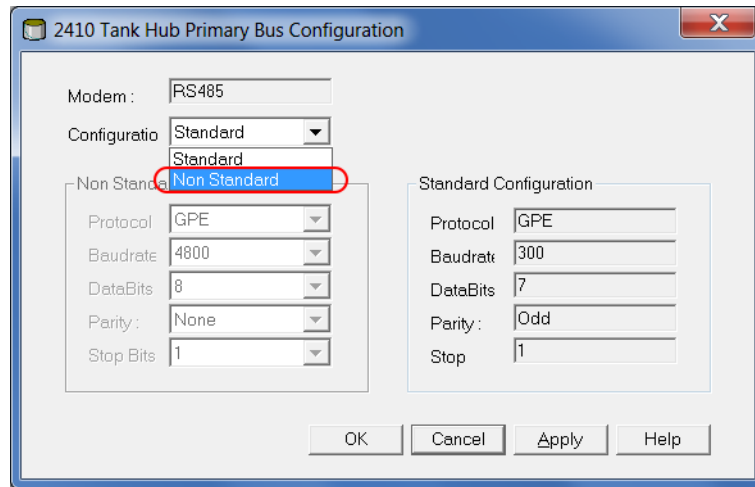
2410 Tank Hub Primary Bus Configuration

X

Modem : RS485

Configuratio Standard

Standard

Non Standard

Non Standa

Protocol GPE

Baudrate 4800

DataBits 8

Parity : None

Stop Bits 1

Standard Configuration

Protocol GPE

Baudrate 300

DataBits 7

Parity : Odd

Stop 1

OK Cancel Apply Help